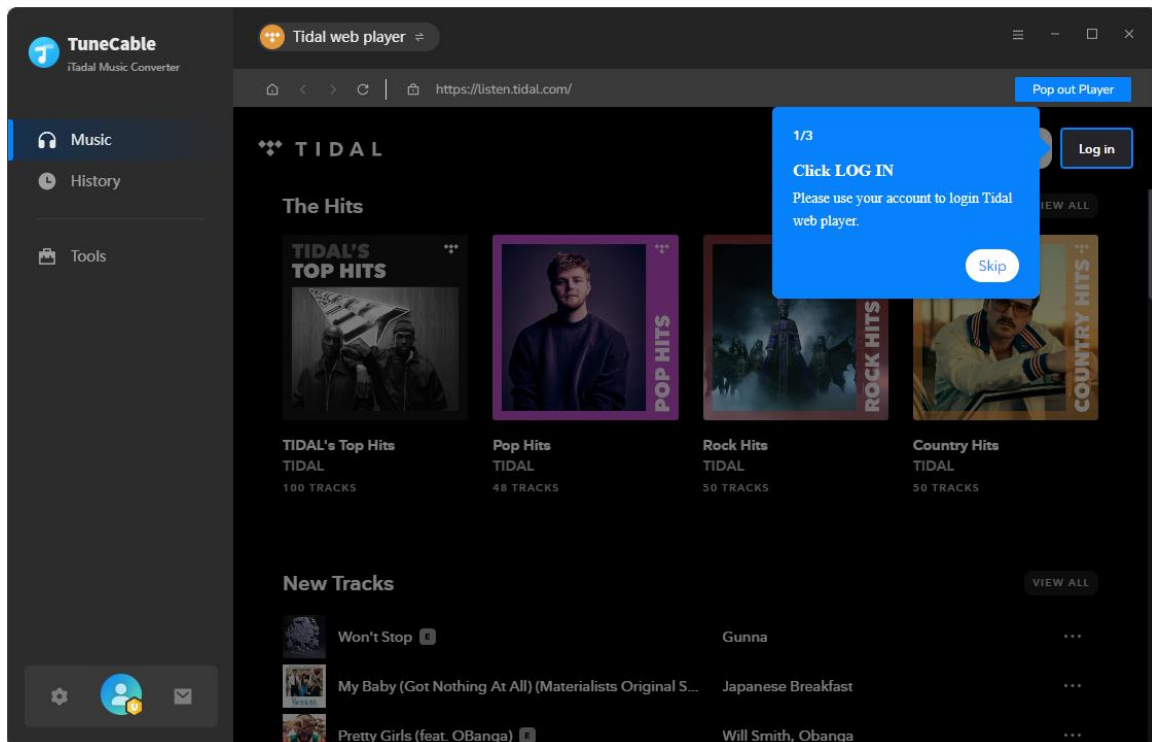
TuneCable
iTadal Music Converter

Music
History
Tools

Tidal web player ⇌

https://listen.tidal.com/

Pop out Player

TIDAL

Log in

1/3
Click LOG IN
Please use your account to login Tidal web player.
Skip

The Hits
IEW ALL

TIDAL'S TOP HITS

POP HITS

ROCK HITS

COUNTRY HITS

TIDAL's Top Hits
TIDAL
100 TRACKS

Pop Hits
TIDAL
48 TRACKS

Rock Hits
TIDAL
50 TRACKS

Country Hits
TIDAL
50 TRACKS

New Tracks
VIEW ALL

Won't Stop E Gunna
My Baby (Got Nothing At All) (Materialists Original S... Japanese Breakfast
Pretty Girls (feat. OBanga) E Will Smith, Obanga